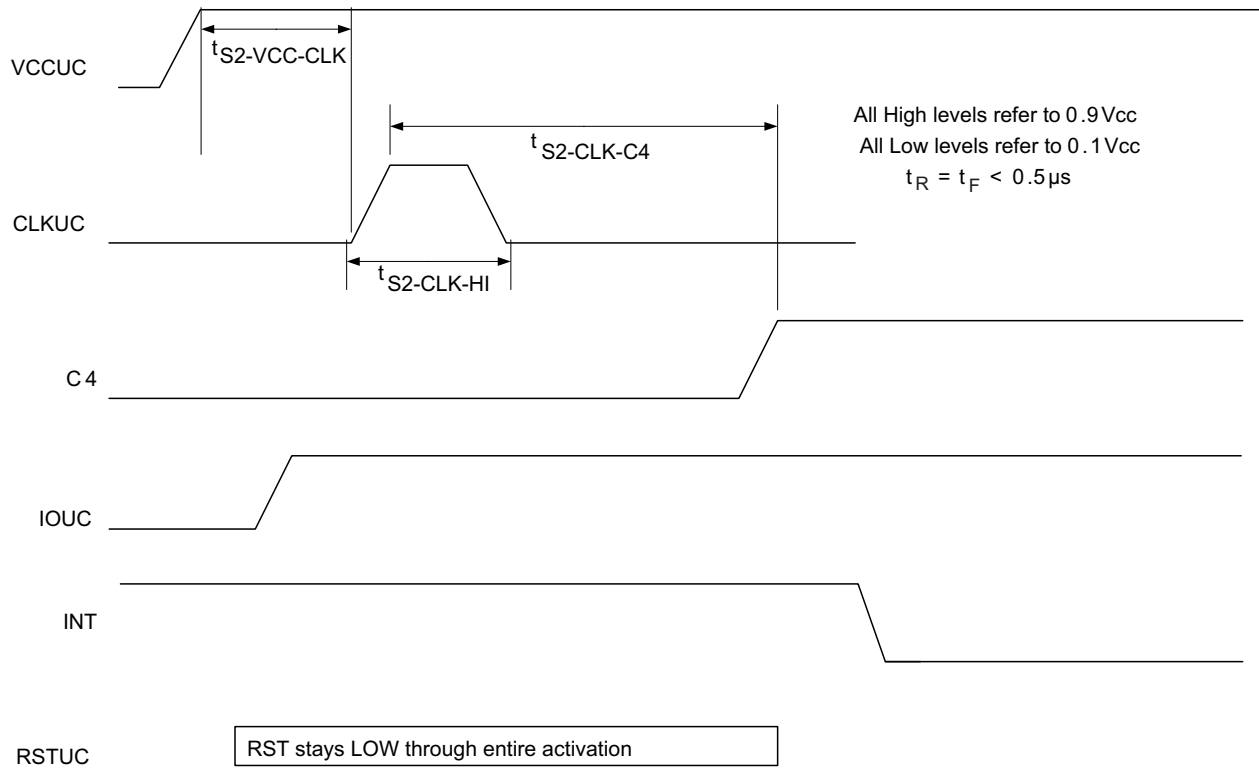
VCCUC

$t_{S2\text{-}VCC\text{-}CLK}$

$t_{S2\text{-}CLK\text{-}C4}$

All High levels refer to 0.9 Vcc
All Low levels refer to 0.1 Vcc
$t_R = t_F < 0.5 \mu s$

CLKUC

$t_{S2\text{-}CLK\text{-}HI}$

C4

IOUC

INT

RSTUC

RST stays LOW through entire activation